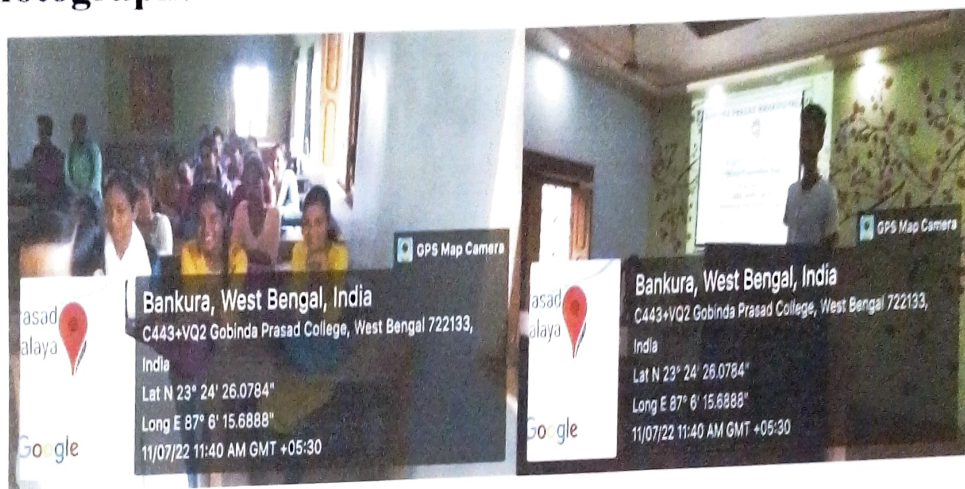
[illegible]otographs

GPS Map Camera

rasad
alaya

Google

Bankura, West Bengal, India
C443+VQ2 Gobinda Prasad College, West Bengal 722133, India
Lat N 23° 24' 26.0784"
Long E 87° 6' 15.6888"
11/07/22 11:40 AM GMT +05:30

GPS Map Camera

asad
alaya

Google

Bankura, West Bengal, India
C443+VQ2 Gobinda Prasad College, West Bengal 722133, India
Lat N 23° 24' 26.0784"
Long E 87° 6' 15.6888"
11/07/22 11:40 AM GMT +05:30